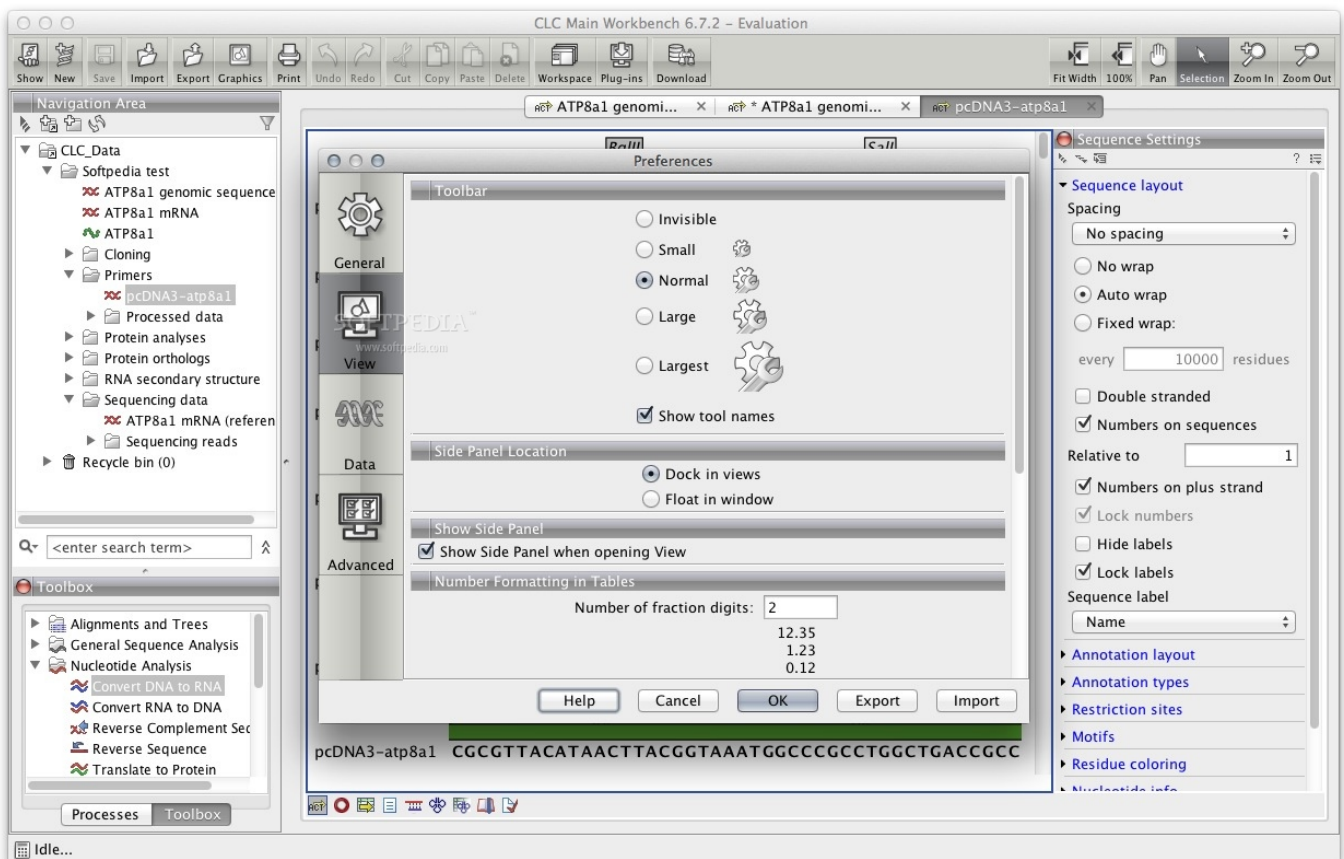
CLC Main Workbench 6.7.2 – Evaluation

Show New Save Import Export Graphics Print Undo Redo Cut Copy Paste Delete Workspace Plug-ins Download

Fit Width 100% Pan Selection Zoom In Zoom Out

Navigation Area

CLC_Data
Softpedia test
ATP8a1 genomic sequence
ATP8a1 mRNA
ATP8a1
Cloning
Primers
pcDNA3-atp8a1
Processed data
Protein analyses
Protein orthologs
RNA secondary structure
Sequencing data
ATP8a1 mRNA (referen
Sequencing reads
Recycle bin (0)

<enter search term>

Toolbox

Alignments and Trees
General Sequence Analysis
Nucleotide Analysis
Convert DNA to RNA
Convert RNA to DNA
Reverse Complement Sec
Reverse Sequence
Translate to Protein

Processes Toolbox

ATP8a1 genomi... ×
* ATP8a1 genomi... ×
pcDNA3-atp8a1 ×

BglII
SalI

Preferences

General
View
Data
Advanced

Toolbar
Invisible
Small
Normal
Large
Largest
Show tool names

Side Panel Location
Dock in views
Float in window

Show Side Panel
Show Side Panel when opening View

Number Formatting in Tables
Number of fraction digits: 2
12.35
1.23
0.12

Help Cancel OK Export Import

SOFTPEDIA
www.softpedia.com

pcDNA3-atp8a1 CGCGTTACATAACTTACGGTAAATGGCCCGCCTGGCTGACCGCC

Sequence Settings

Sequence layout
Spacing
No spacing
No wrap
Auto wrap
Fixed wrap:
every 10000 residues
Double stranded
Numbers on sequences
Relative to 1
Numbers on plus strand
Lock numbers
Hide labels
Lock labels
Sequence label
Name
Annotation layout
Annotation types
Restriction sites
Motifs
Residue coloring
Nucleotide info

Idle...